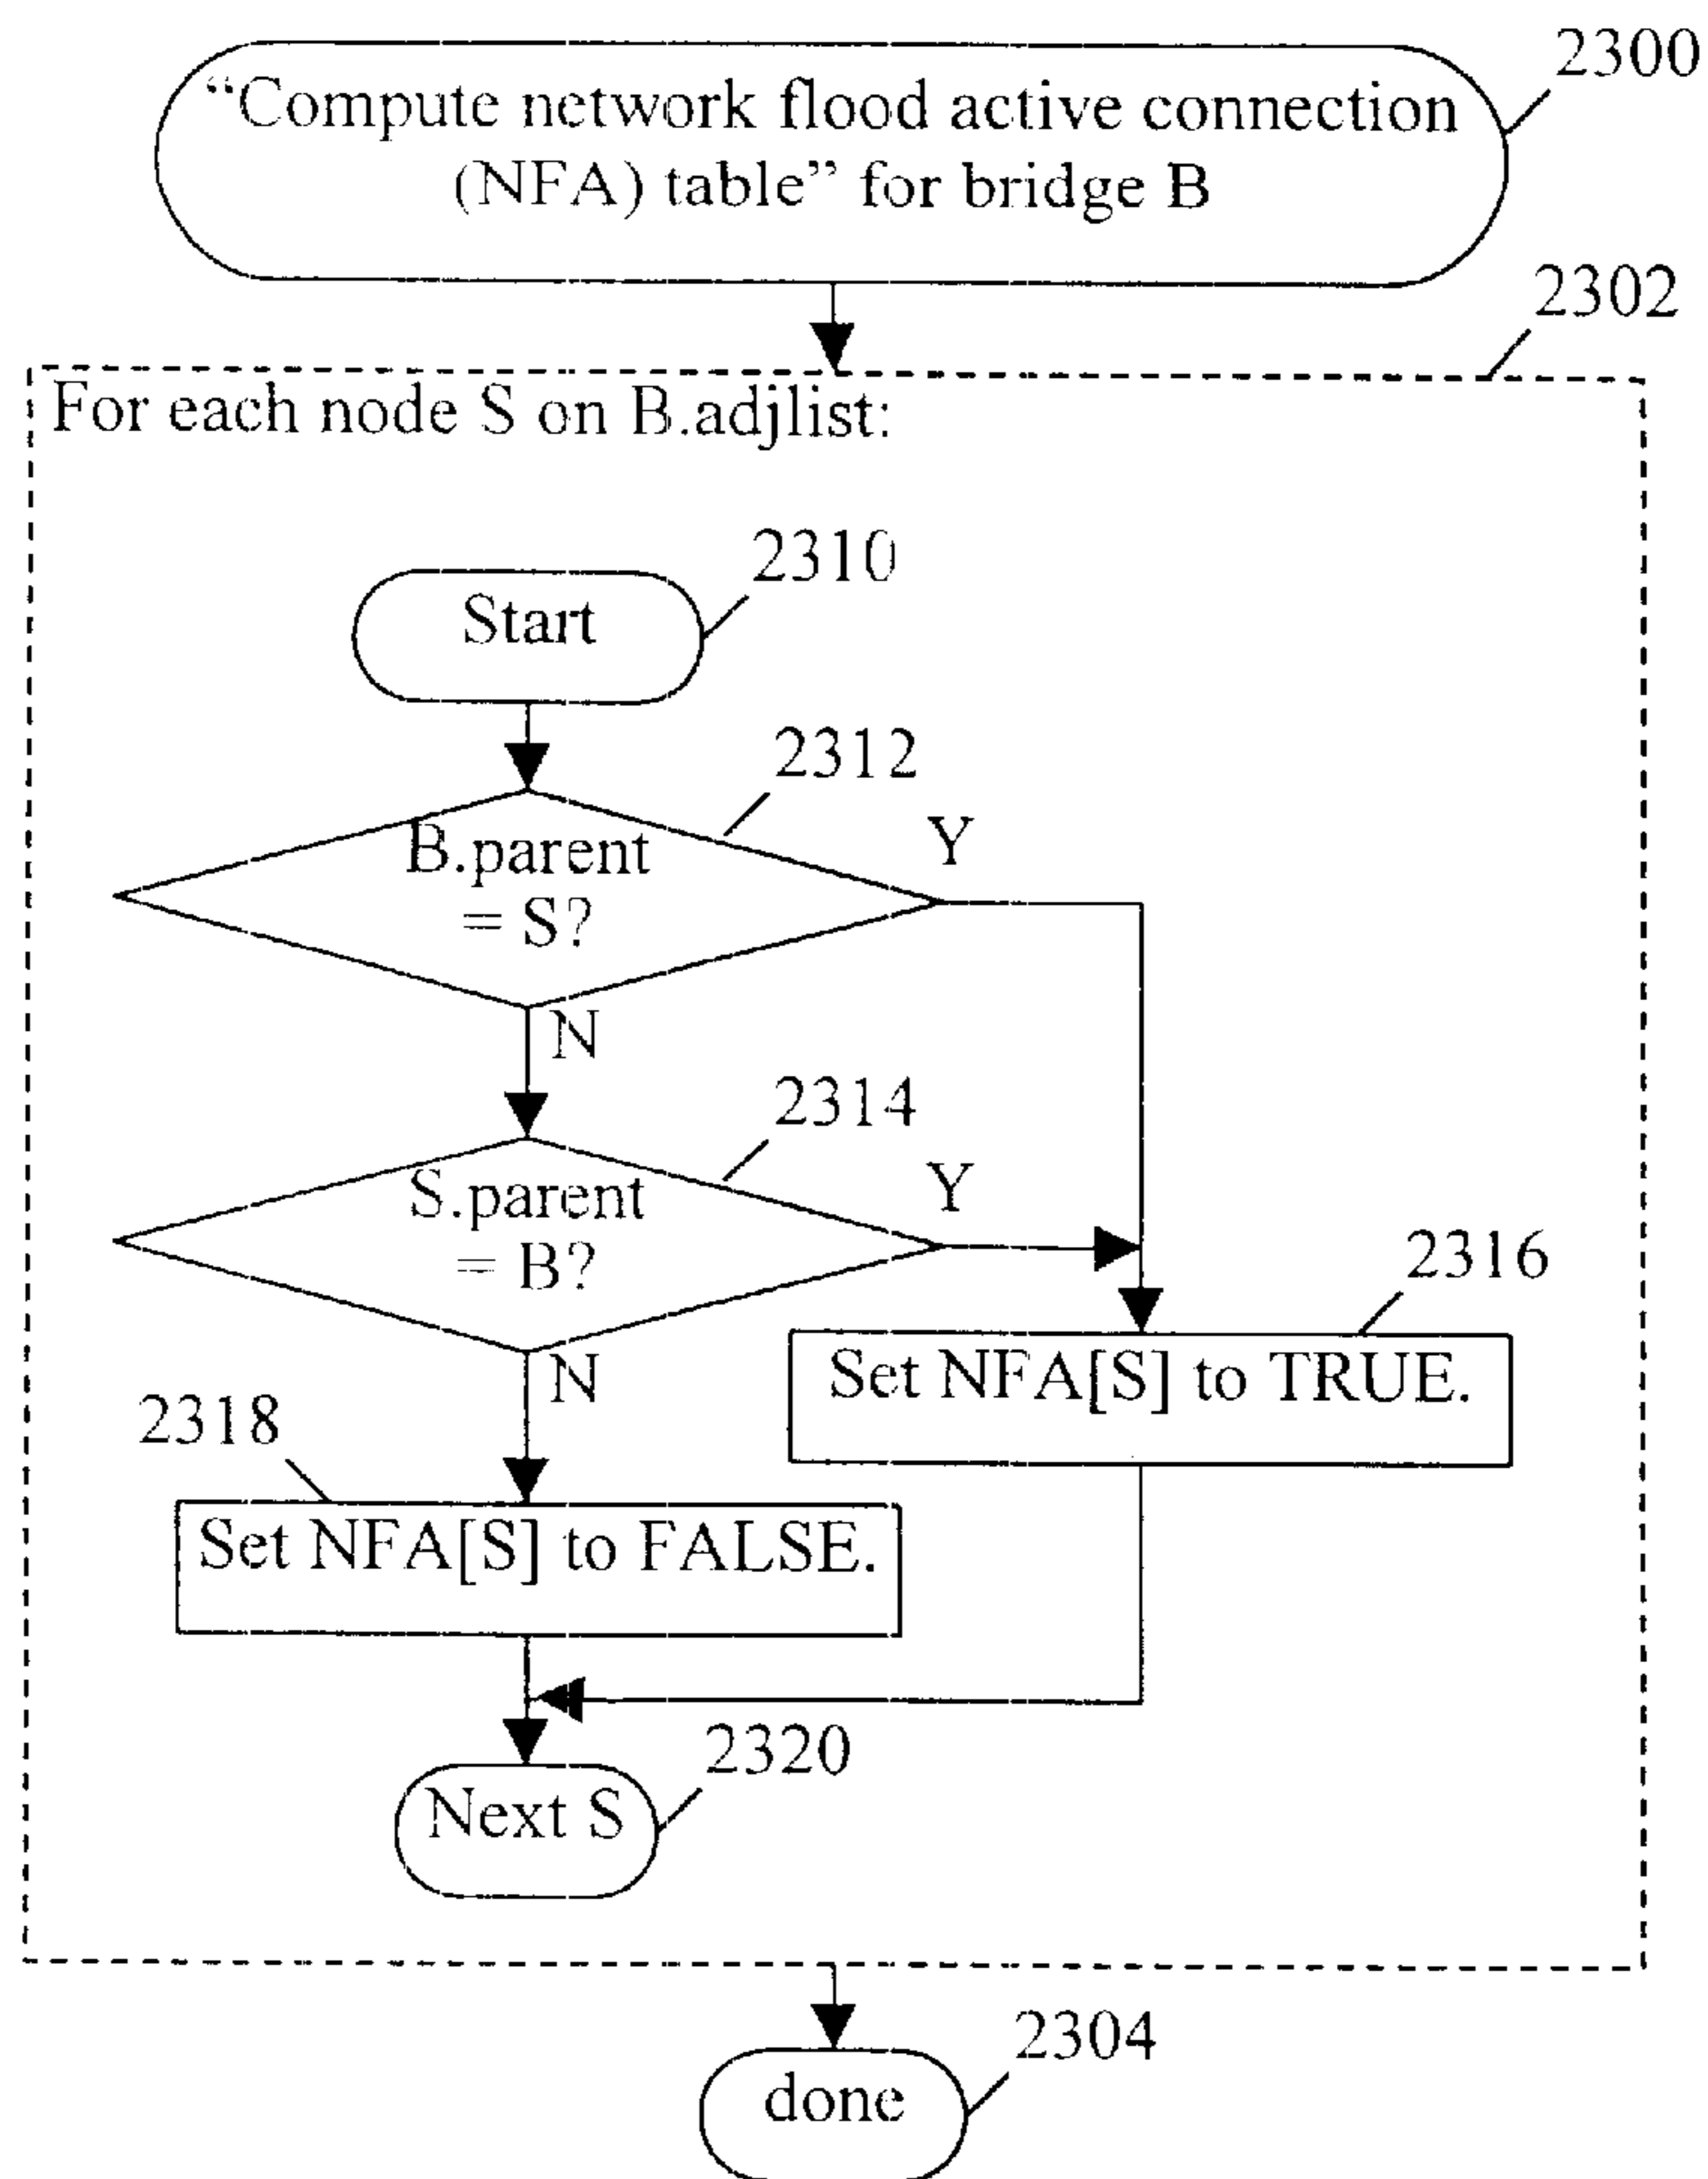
"Compute network flood active connection (NFA) table" for bridge B

2300

2302

For each node S on B.adjlist:

2310

Start

2312

B.parent = S?

Y

N

2314

S.parent = B?

Y

2316

Set NFA[S] to TRUE.

N

2318

Set NFA[S] to FALSE.

2320

Next S

2304

done